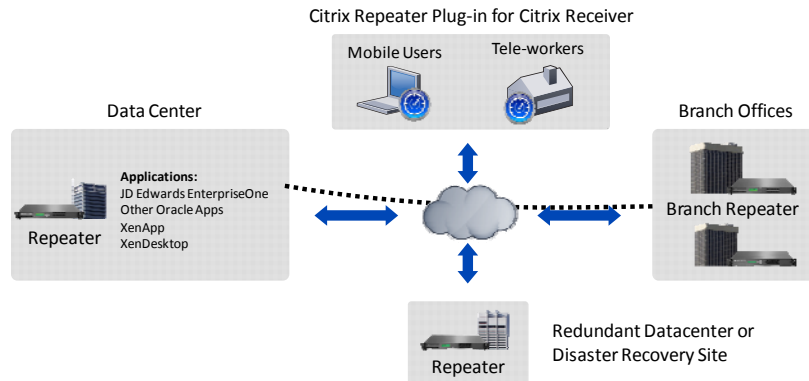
Citrix Repeater Plug-in for Citrix Receiver

Mobile Users

Tele-workers

Data Center

Applications:
JD Edwards EnterpriseOne
Other Oracle Apps
XenApp
XenDesktop

Repeater

Branch Offices

Branch Repeater

Repeater

Redundant Datacenter or Disaster Recovery Site